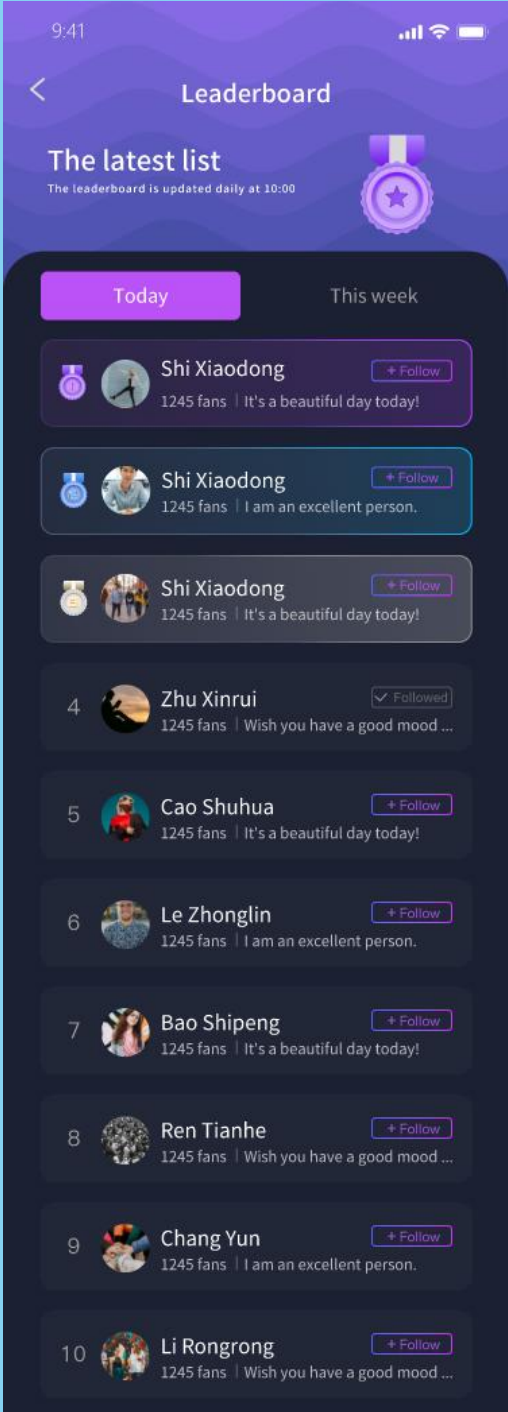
9:41

Leaderboard

The latest list
The leaderboard is updated daily at 10:00

Today
This week

Shi Xiaodong
1245 fans | It's a beautiful day today!
+ Follow

Shi Xiaodong
1245 fans | I am an excellent person.
+ Follow

Shi Xiaodong
1245 fans | It's a beautiful day today!
+ Follow

4
Zhu Xinrui
1245 fans | Wish you have a good mood ...
Followed

5
Cao Shuhua
1245 fans | It's a beautiful day today!
+ Follow

6
Le Zhonglin
1245 fans | I am an excellent person.
+ Follow

7
Bao Shipeng
1245 fans | It's a beautiful day today!
+ Follow

8
Ren Tianhe
1245 fans | Wish you have a good mood ...
+ Follow

9
Chang Yun
1245 fans | I am an excellent person.
+ Follow

10
Li Rongrong
1245 fans | Wish you have a good mood ...
+ Follow